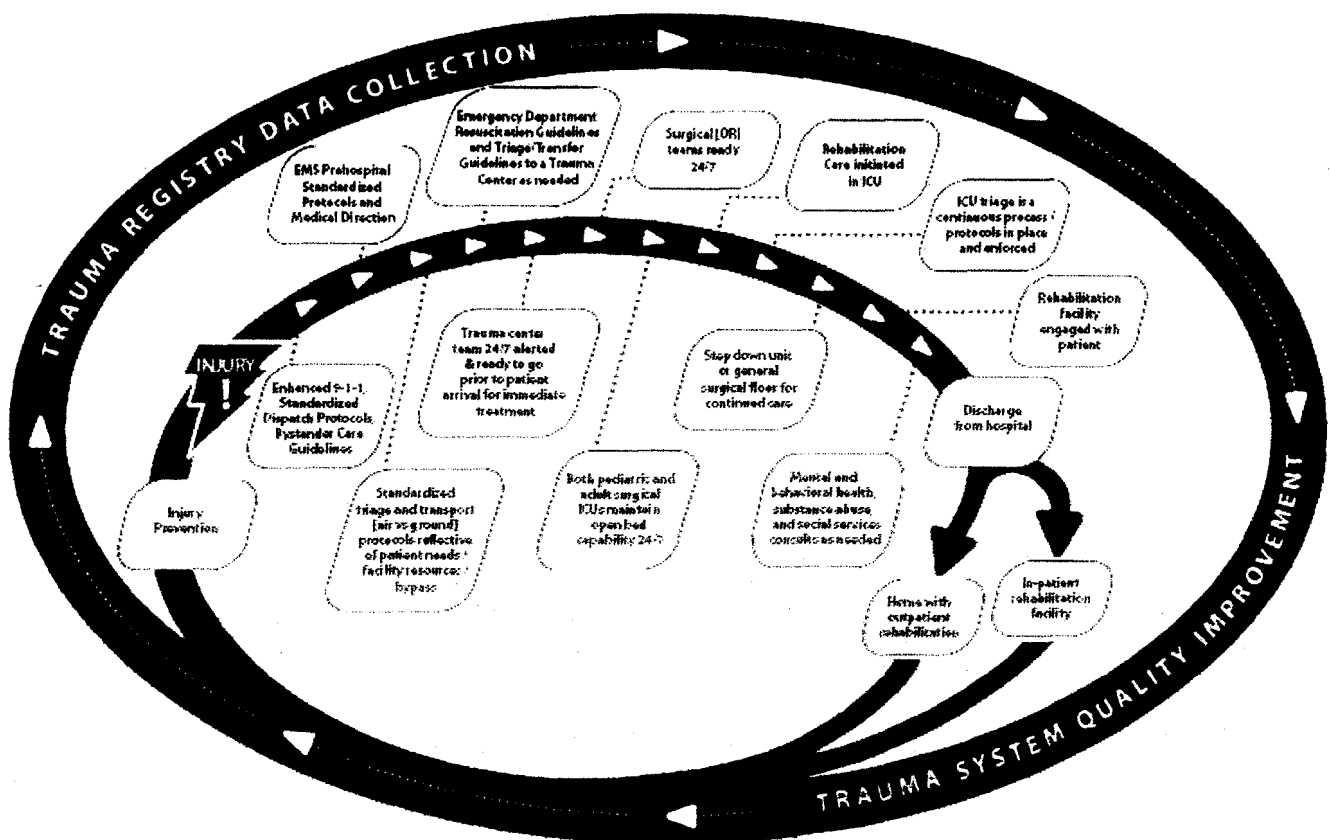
TRAUMA REGISTRY DATA COLLECTION

EMS Prehospital Standardized Protocols and Medical Direction

Emergency Department Resuscitation Guidelines and Triage/Transfer Guidelines to a Trauma Center as needed

Surgical (OR) teams ready 24/7

Rehabilitation Care initiated in ICU

ICU triage is a continuous process; protocols in place and enforced

Rehabilitation facility engaged with patient

INJURY

Enhanced 9-1-1, Standardized Dispatch Protocols, Bystander Care Guidelines

Trauma center team 24/7 alerted & ready to go prior to patient arrival for immediate treatment

Step down unit or general surgical floor for continued care

Discharge from hospital

Injury Prevention

Standardized triage and transport (air vs ground) protocols reflective of patient needs + facility resources: bypass

Both pediatric and adult surgical ICUs maintain open bed capability 24/7

Mental and behavioral health, substance abuse, and social services consults as needed

Home with outpatient rehabilitation

In-patient rehabilitation facility

TRAUMA SYSTEM QUALITY IMPROVEMENT